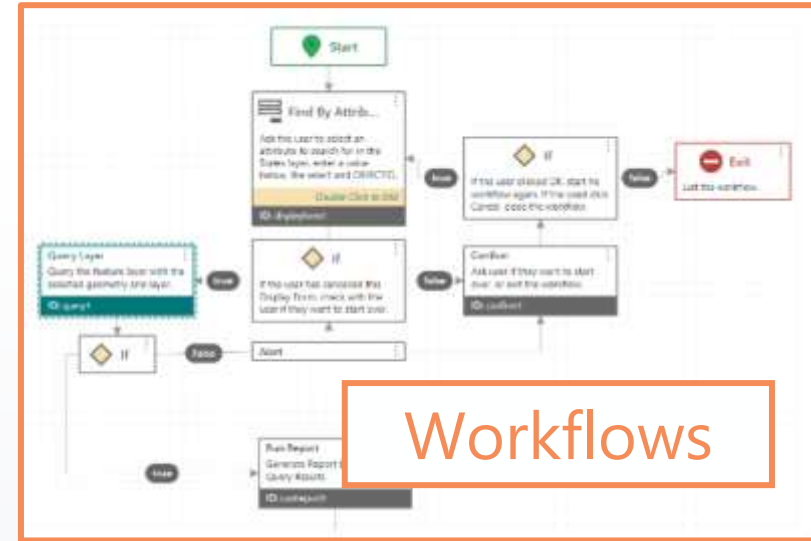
Start

Find By Attrib...

Ask the user to select an attribute to search for in the States layer, enter a value below, the select and OBJECTID...

Double Click to Edit

ID: displayform

If

If the user clicked OK, start the workflow again. If the user click Cancel, close the workflow.

true

false

Exit

Exit this workflow.

Query Layer

Query the feature layer with the selected geometry and layer.

ID: query1

true

If

If the user has canceled this Display Form, check with the user if they want to start over.

false

Confirm

Ask user if they want to start over, or exit the workflow.

ID: confirm1

If

false

Alert

true

Run Report

Generate Report Query Results

ID: runreport1

Workflows